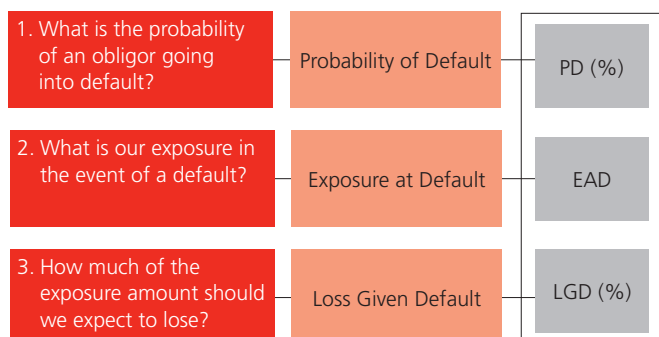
1. What is the probability of an obligor going into default?

Probability of Default

PD (%)

2. What is our exposure in the event of a default?

Exposure at Default

EAD

3. How much of the exposure amount should we expect to lose?

Loss Given Default

LGD (%)